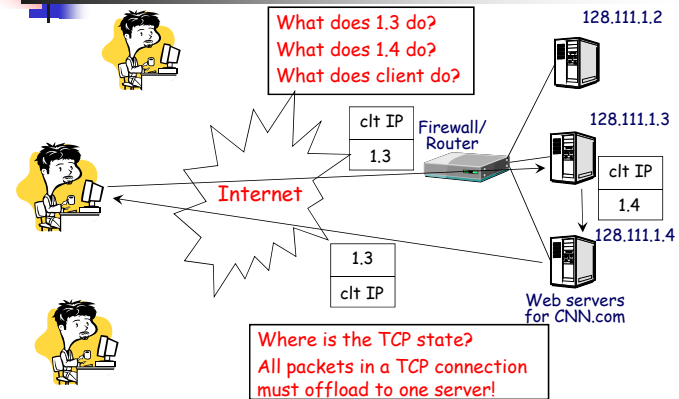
What does 1.3 do?
What does 1.4 do?
What does client do?

128.111.1.2

clt IP
1.3

Firewall/
Router

128.111.1.3

clt IP
1.4

Internet

128.111.1.4

1.3
clt IP

Web servers
for CNN.com

Where is the TCP state?
All packets in a TCP connection must offload to one server!